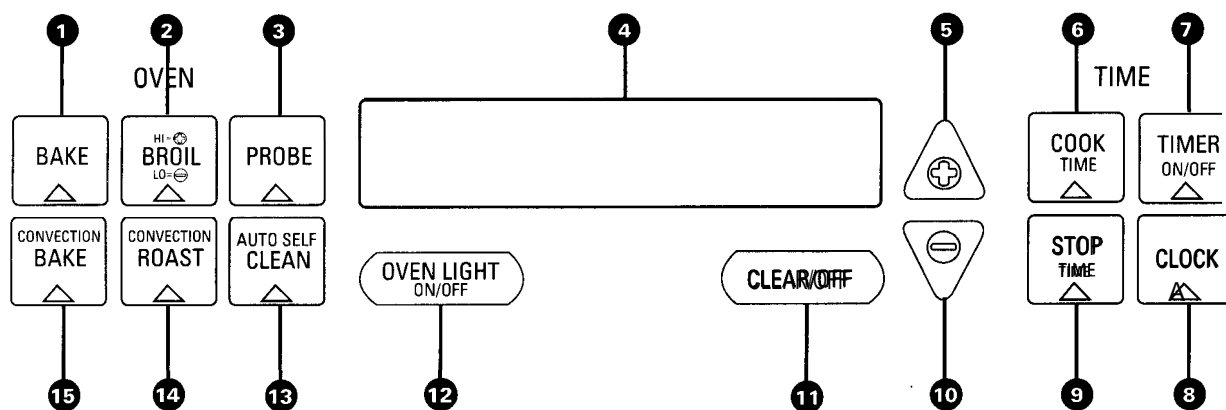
1 2 3 4 5 6 7

OVEN

TIME

BAKE

HI = +
BROIL
LO = −

PROBE

COOK TIME

TIMER ON/OFF

CONVECTION BAKE

CONVECTION ROAST

AUTO SELF CLEAN

OVEN LIGHT ON/OFF

CLEAR/OFF

STOP TIME

CLOCK

15 14 13 12 11 10 9 8